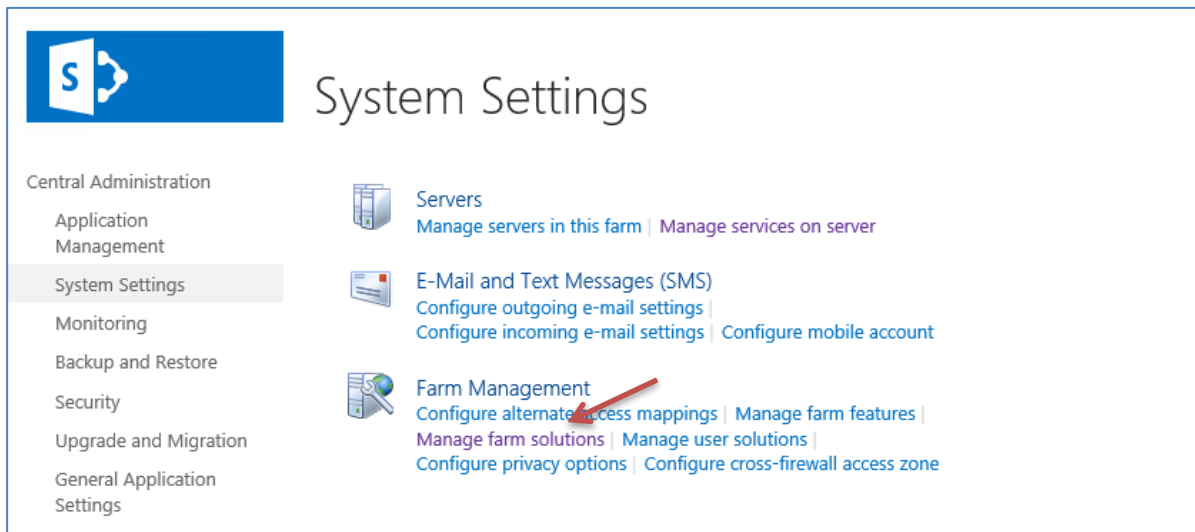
S

System Settings

Central Administration

Application Management

System Settings

Monitoring

Backup and Restore

Security

Upgrade and Migration

General Application Settings

Servers
Manage servers in this farm | Manage services on server

E-Mail and Text Messages (SMS)
Configure outgoing e-mail settings |
Configure incoming e-mail settings | Configure mobile account

Farm Management
Configure alternate access mappings | Manage farm features |
Manage farm solutions | Manage user solutions |
Configure privacy options | Configure cross-firewall access zone